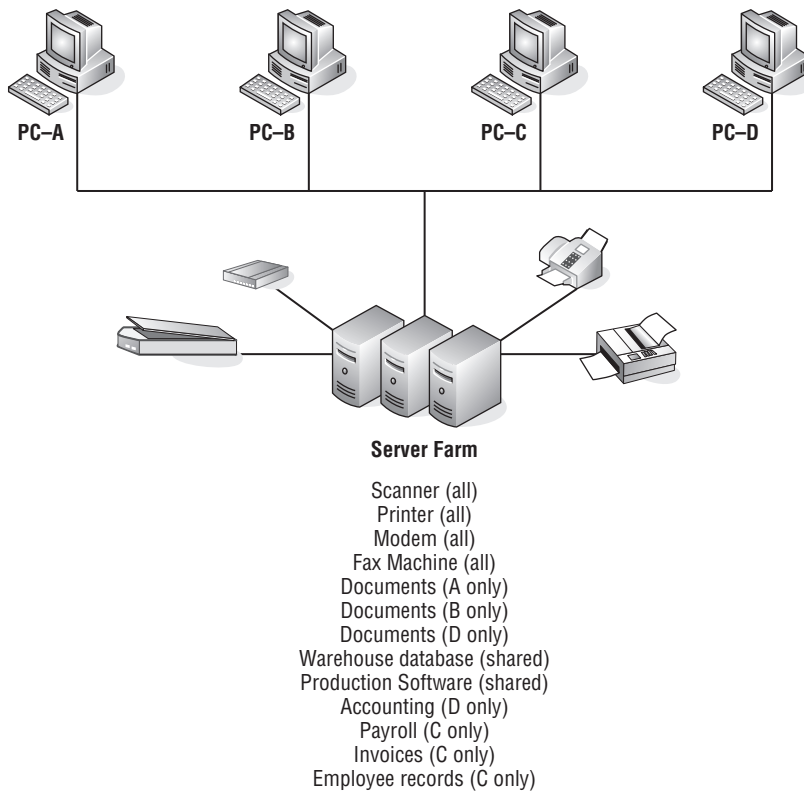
PC–A

PC–B

PC–C

PC–D

Server Farm

Scanner (all)
Printer (all)
Modem (all)
Fax Machine (all)
Documents (A only)
Documents (B only)
Documents (D only)
Warehouse database (shared)
Production Software (shared)
Accounting (D only)
Payroll (C only)
Invoices (C only)
Employee records (C only)